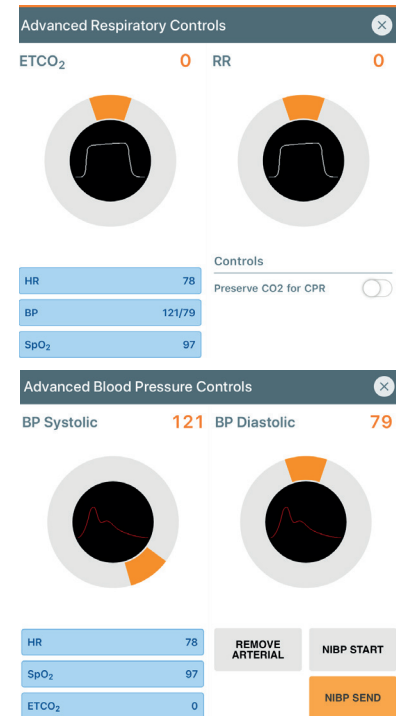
Advanced Respiratory Controls

ETCO$_2$ 0

RR 0

Controls

Preserve CO2 for CPR

| HR | 78 |
|---|---|
| BP | 121/79 |
| SpO$_2$ | 97 |

Advanced Blood Pressure Controls

BP Systolic 121

BP Diastolic 79

| HR | 78 |
|---|---|
| SpO$_2$ | 97 |
| ETCO$_2$ | 0 |

REMOVE ARTERIAL

NIBP START

NIBP SEND